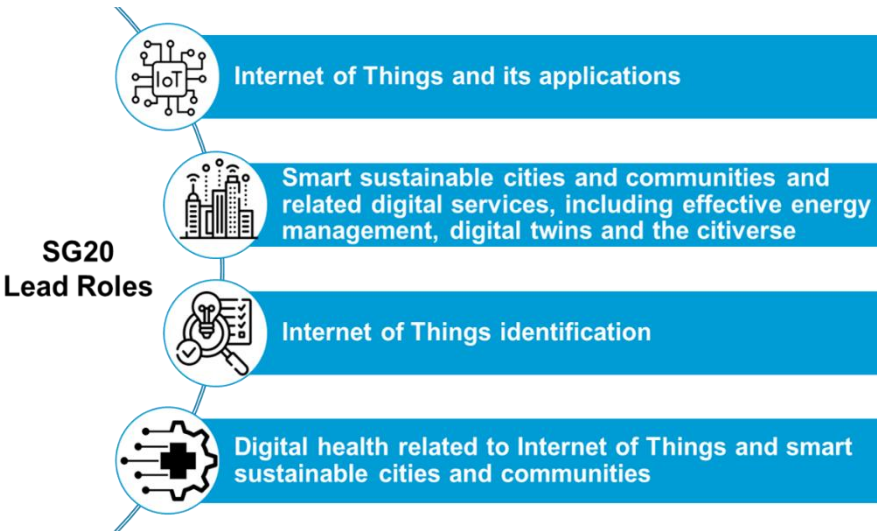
SG20
Lead Roles

IoT

Internet of Things and its applications

Smart sustainable cities and communities and related digital services, including effective energy management, digital twins and the citiverse

Internet of Things identification

Digital health related to Internet of Things and smart sustainable cities and communities